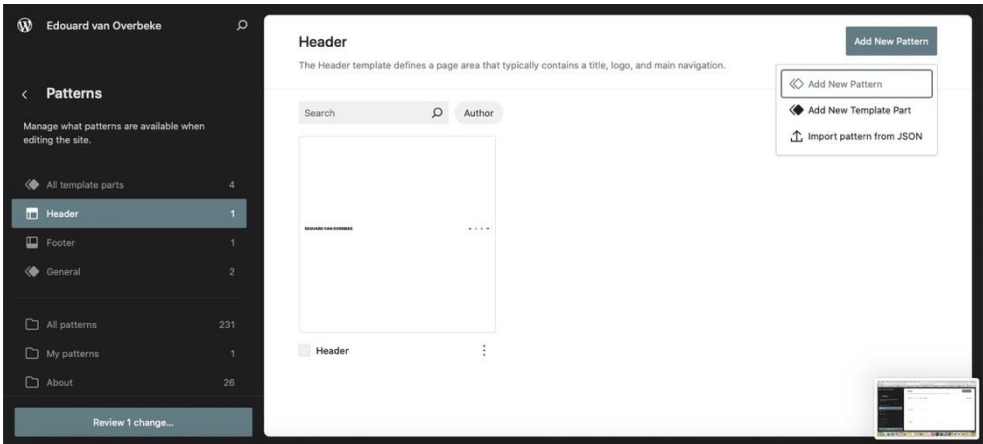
Edouard van Overbeke

Patterns

Manage what patterns are available when editing the site.

All template parts 4
Header 1
Footer 1
General 2

All patterns 231
My patterns 1
About 26

Review 1 change...

Header

The Header template defines a page area that typically contains a title, logo, and main navigation.

Add New Pattern

Add New Pattern
Add New Template Part
Import pattern from JSON

Search
Author

EDOUARD VAN OVERBEKE

Header